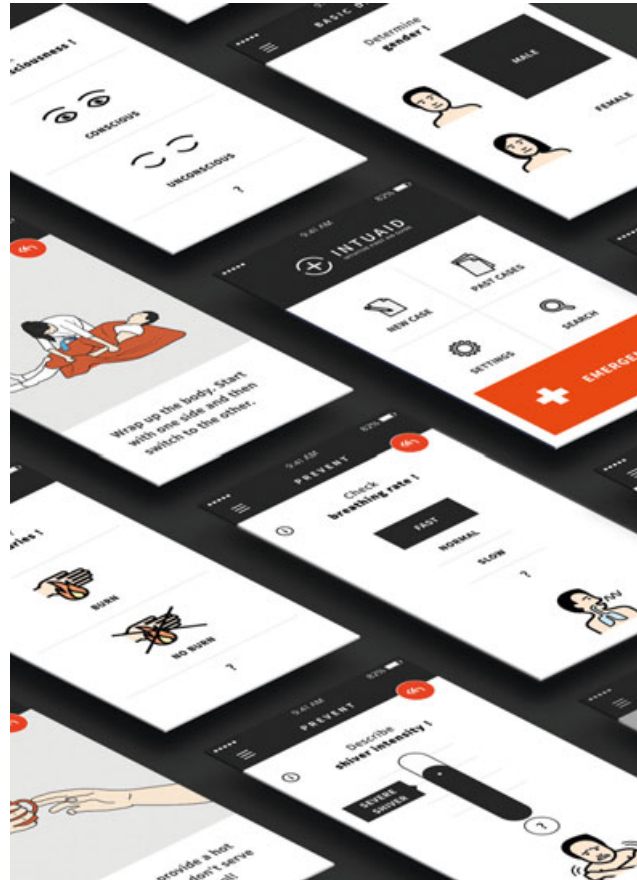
sciousness !

CONSCIOUS

UNCONSCIOUS

?

BASIC

Determine
gender !

MALE

FEMALE

9:41 AM 82%

INTUAID

NEW CASE

PAST CASES

SETTINGS

SEARCH

EMERGE

Wrap up the body. Start with one side and then switch to the other.

9:41 AM 82%

PREVENT

Check
breathing rate !

FAST

NORMAL

SLOW

?

ries !

BURN

NO BURN

?

9:41 AM

PREVENT

Describe
shiver intensity !

SEVERE SHIVER

?

provide a hot
don't serve